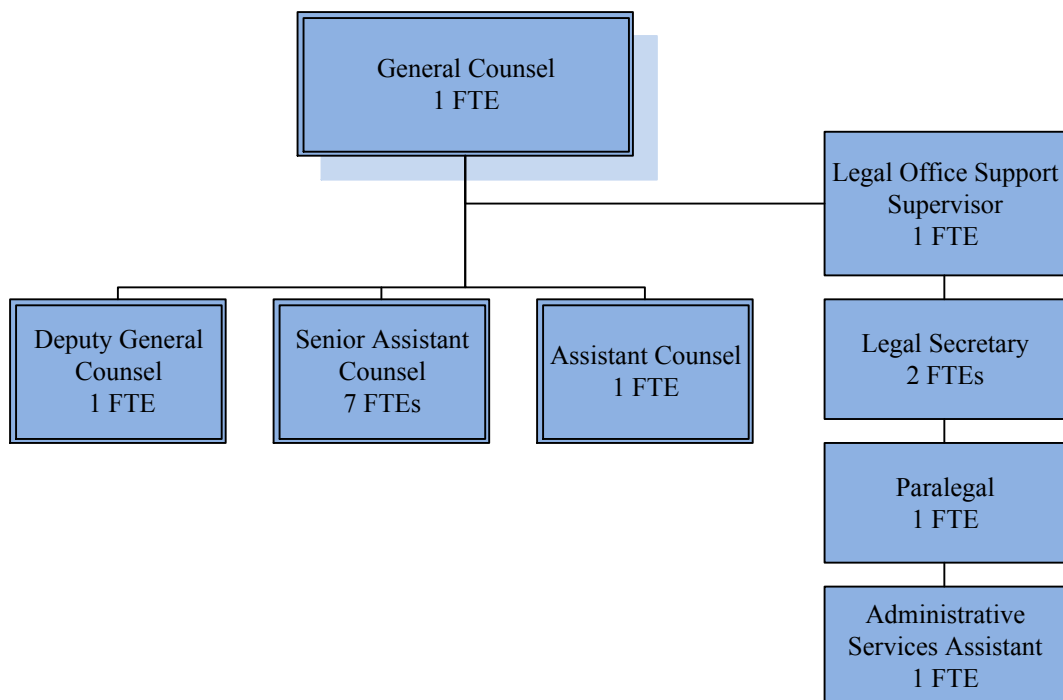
General Counsel
1 FTE

Legal Office Support Supervisor
1 FTE

Deputy General Counsel
1 FTE

Senior Assistant Counsel
7 FTEs

Assistant Counsel
1 FTE

Legal Secretary
2 FTEs

Paralegal
1 FTE

Administrative Services Assistant
1 FTE